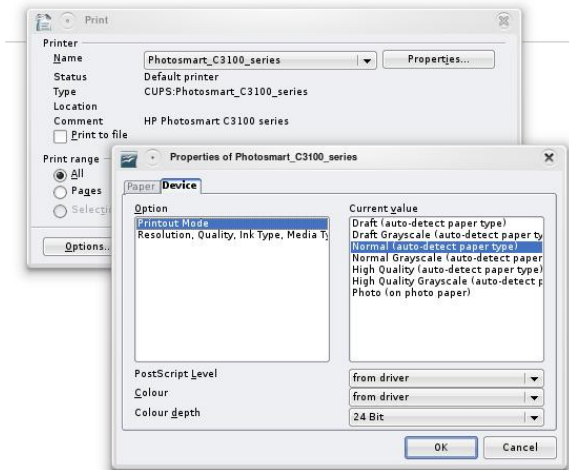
Print

Printer
Name Photosmart_C3100_series Properties...
Status Default printer
Type CUPS:Photosmart_C3100_series
Location
Comment HP Photosmart C3100 series
Print to file

Print range
All
Pages
Selecti

Options...

Properties of Photosmart_C3100_series

Paper Device

Option
Printout Mode
Resolution, Quality, Ink Type, Media Ty

Current value
Draft (auto-detect paper type)
Draft Grayscale (auto-detect paper ty
Normal (auto-detect paper type)
Normal Grayscale (auto-detect paper
High Quality (auto-detect paper type)
High Quality Grayscale (auto-detect p
Photo (on photo paper)

PostScript Level from driver
Colour from driver
Colour depth 24 Bit

OK Cancel